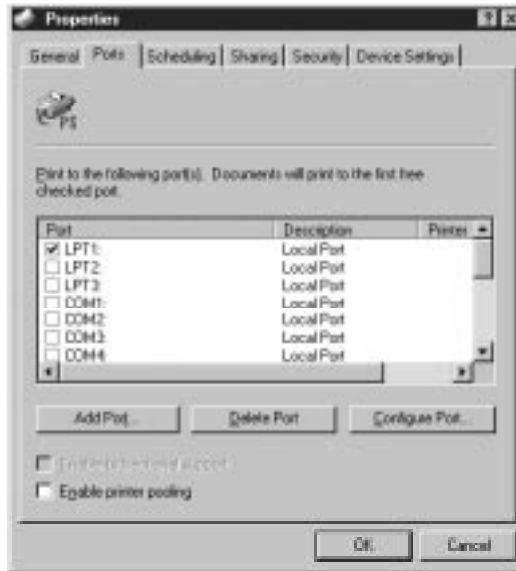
Properties

General | Ports | Scheduling | Sharing | Security | Device Settings

PS

Print to the following port(s). Documents will print to the first free checked port.

| Port | Description | Printer |
|---|---|---|
| ☑ LPT1: | Local Port | |
| ☐ LPT2: | Local Port | |
| ☐ LPT3: | Local Port | |
| ☐ COM1: | Local Port | |
| ☐ COM2: | Local Port | |
| ☐ COM3: | Local Port | |
| ☐ COM4: | Local Port | |

Add Port... | Delete Port | Configure Port...

☐ Enable bidirectional support

☐ Enable printer pooling

OK | Cancel